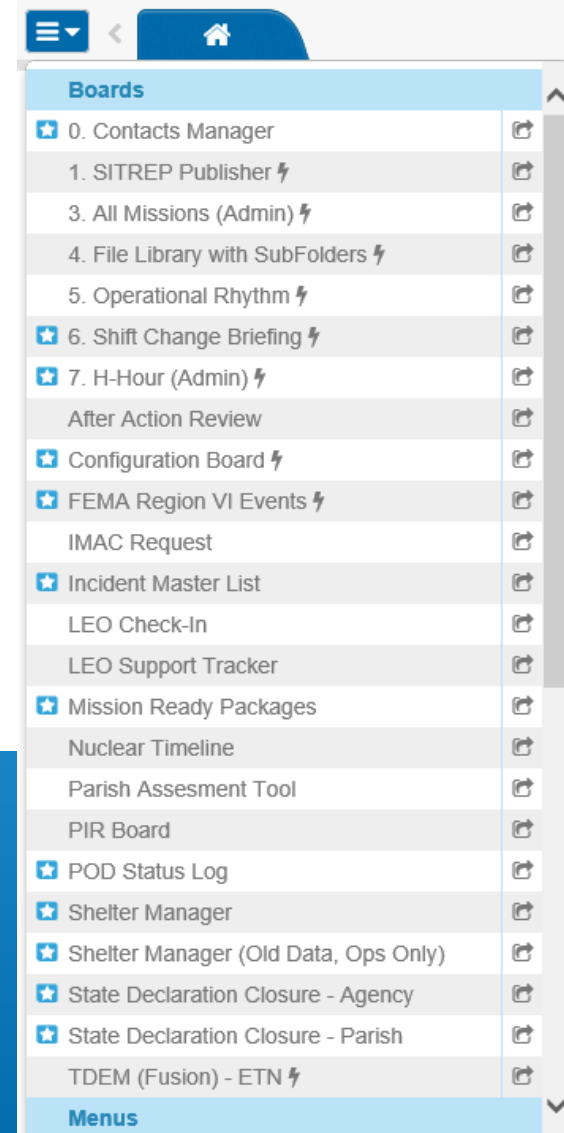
Boards

0. Contacts Manager
1. SITREP Publisher
3. All Missions (Admin)
4. File Library with SubFolders
5. Operational Rhythm
6. Shift Change Briefing
7. H-Hour (Admin)
After Action Review
Configuration Board
FEMA Region VI Events
IMAC Request
Incident Master List
LEO Check-In
LEO Support Tracker
Mission Ready Packages
Nuclear Timeline
Parish Assesment Tool
PIR Board
POD Status Log
Shelter Manager
Shelter Manager (Old Data, Ops Only)
State Declaration Closure - Agency
State Declaration Closure - Parish
TDEM (Fusion) - ETN

Menus